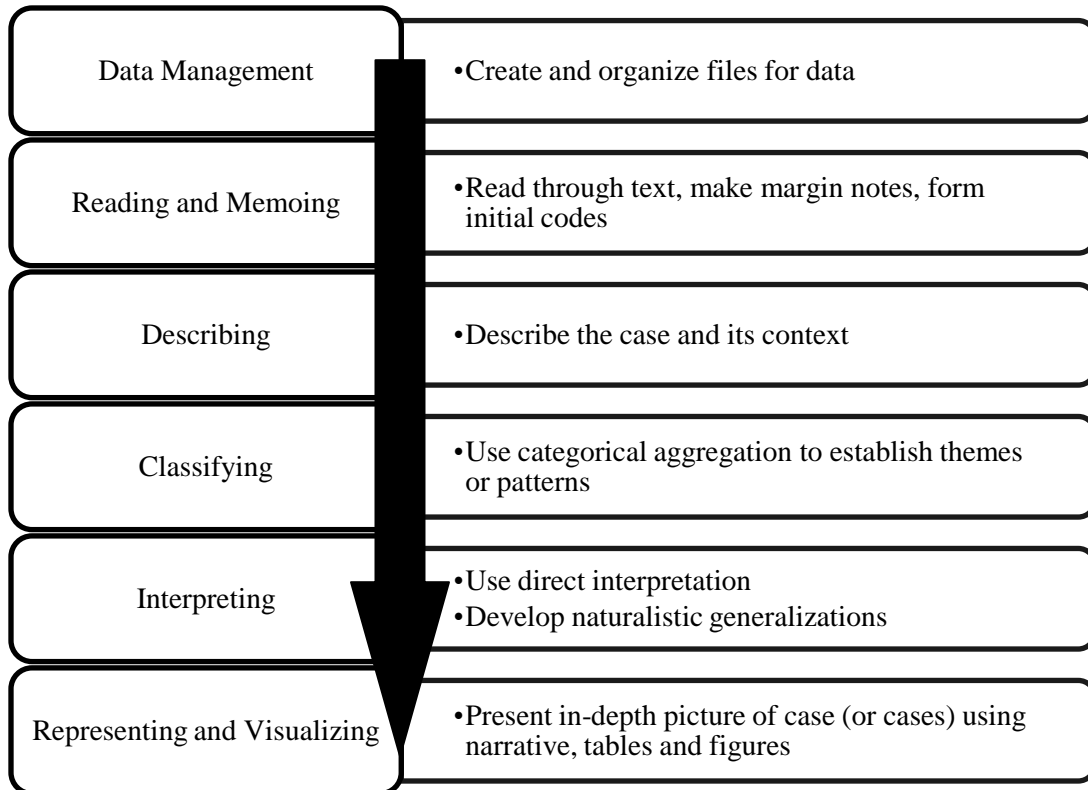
Data Management

•Create and organize files for data

Reading and Memoing

•Read through text, make margin notes, form initial codes

Describing

•Describe the case and its context

Classifying

•Use categorical aggregation to establish themes or patterns

Interpreting

•Use direct interpretation
•Develop naturalistic generalizations

Representing and Visualizing

•Present in-depth picture of case (or cases) using narrative, tables and figures